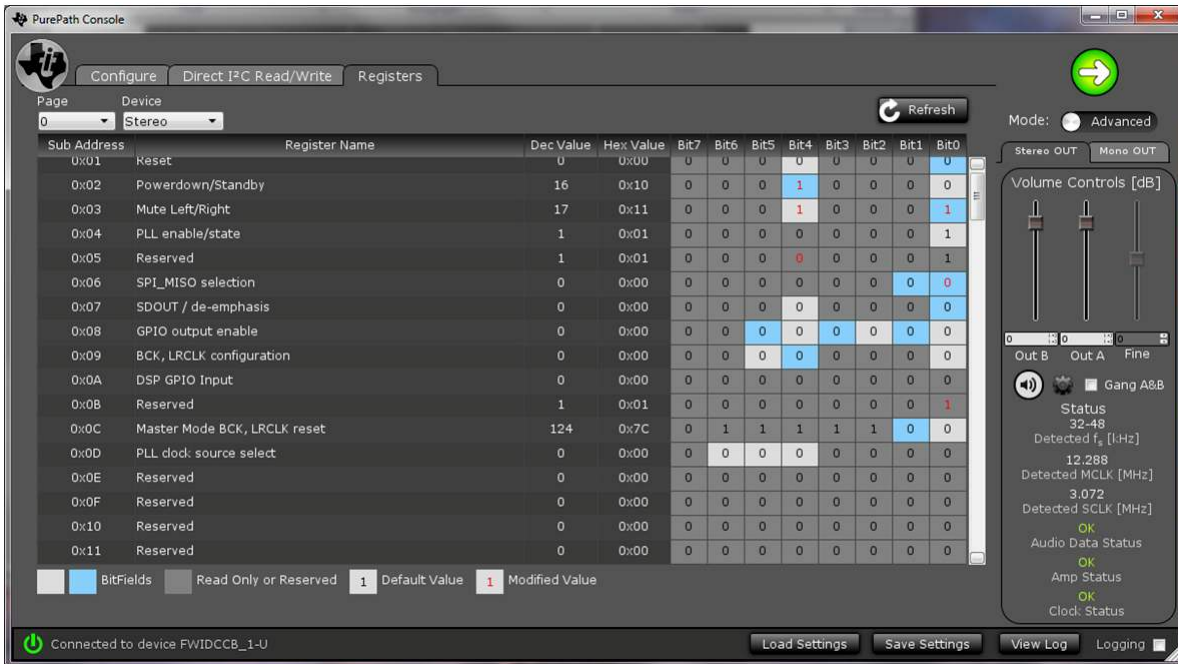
PurePath Console

Configure | Direct I²C Read/Write | Registers

Page
0
Device
Stereo

Refresh

Mode: Advanced

Stereo OUT | Mono OUT

Volume Controls [dB]

| Sub Address | Register Name | Dec Value | Hex Value | Bit7 | Bit6 | Bit5 | Bit4 | Bit3 | Bit2 | Bit1 | Bit0 |
|---|---|---|---|---|---|---|---|---|---|---|---|
| 0x01 | Reset | 0 | 0x00 | 0 | 0 | 0 | 0 | 0 | 0 | 0 | 0 |
| 0x02 | Powerdown/Standby | 16 | 0x10 | 0 | 0 | 0 | 1 | 0 | 0 | 0 | 0 |
| 0x03 | Mute Left/Right | 17 | 0x11 | 0 | 0 | 0 | 1 | 0 | 0 | 0 | 1 |
| 0x04 | PLL enable/state | 1 | 0x01 | 0 | 0 | 0 | 0 | 0 | 0 | 0 | 1 |
| 0x05 | Reserved | 1 | 0x01 | 0 | 0 | 0 | 0 | 0 | 0 | 0 | 1 |
| 0x06 | SPI_MISO selection | 0 | 0x00 | 0 | 0 | 0 | 0 | 0 | 0 | 0 | 0 |
| 0x07 | SDOUT / de-emphasis | 0 | 0x00 | 0 | 0 | 0 | 0 | 0 | 0 | 0 | 0 |
| 0x08 | GPIO output enable | 0 | 0x00 | 0 | 0 | 0 | 0 | 0 | 0 | 0 | 0 |
| 0x09 | BCK, LRCLK configuration | 0 | 0x00 | 0 | 0 | 0 | 0 | 0 | 0 | 0 | 0 |
| 0x0A | DSP GPIO Input | 0 | 0x00 | 0 | 0 | 0 | 0 | 0 | 0 | 0 | 0 |
| 0x0B | Reserved | 1 | 0x01 | 0 | 0 | 0 | 0 | 0 | 0 | 0 | 1 |
| 0x0C | Master Mode BCK, LRCLK reset | 124 | 0x7C | 0 | 1 | 1 | 1 | 1 | 1 | 0 | 0 |
| 0x0D | PLL clock source select | 0 | 0x00 | 0 | 0 | 0 | 0 | 0 | 0 | 0 | 0 |
| 0x0E | Reserved | 0 | 0x00 | 0 | 0 | 0 | 0 | 0 | 0 | 0 | 0 |
| 0x0F | Reserved | 0 | 0x00 | 0 | 0 | 0 | 0 | 0 | 0 | 0 | 0 |
| 0x10 | Reserved | 0 | 0x00 | 0 | 0 | 0 | 0 | 0 | 0 | 0 | 0 |
| 0x11 | Reserved | 0 | 0x00 | 0 | 0 | 0 | 0 | 0 | 0 | 0 | 0 |

BitFields | Read Only or Reserved | 1 Default Value | 1 Modified Value

0 0 0
Out B Out A Fine

Gang A&B

Status
32-48
Detected $f_s$ [kHz]
12.288
Detected MCLK [MHz]
3.072
Detected SCLK [MHz]
OK
Audio Data Status
OK
Amp Status
OK
Clock Status

Connected to device FWIDCCB_1-U

Load Settings | Save Settings | View Log | Logging